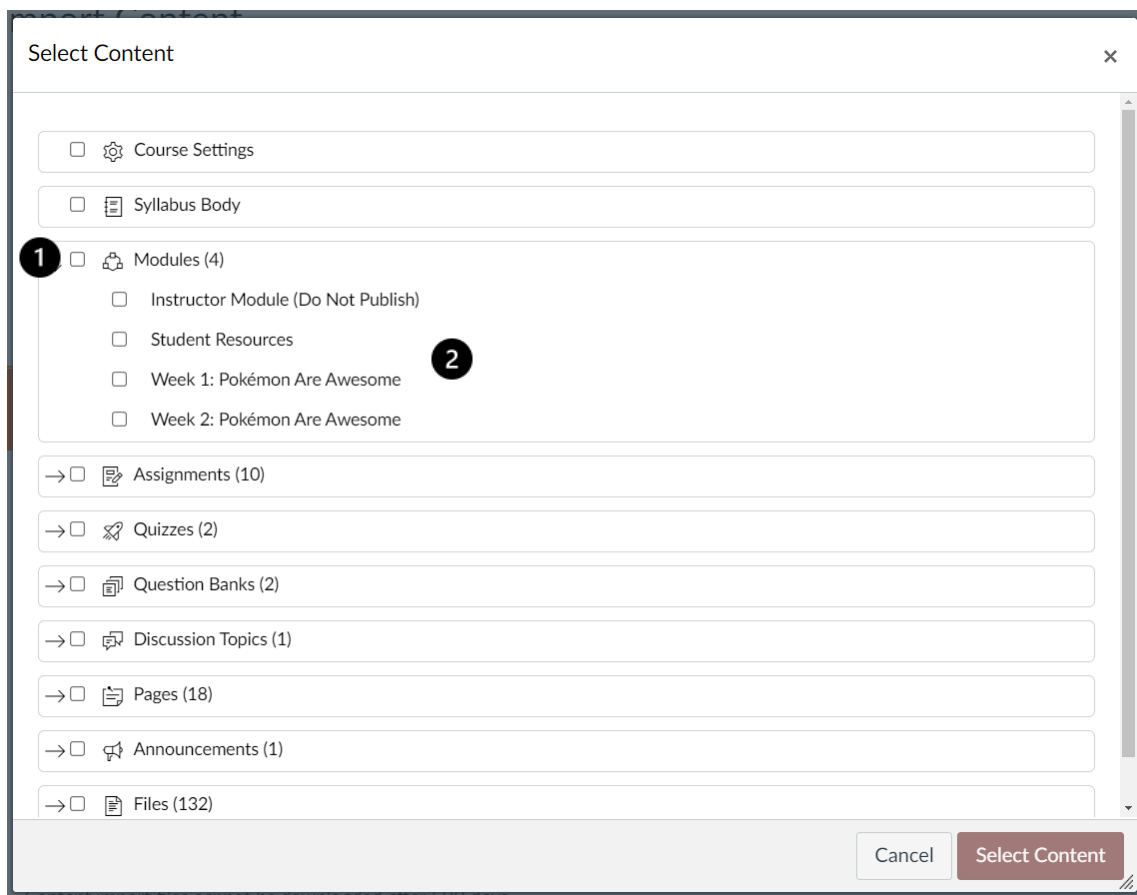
Select Content

×

Course Settings

Syllabus Body

1

Modules (4)

Instructor Module (Do Not Publish)

Student Resources

2

Week 1: Pokémon Are Awesome

Week 2: Pokémon Are Awesome

Assignments (10)

Quizzes (2)

Question Banks (2)

Discussion Topics (1)

Pages (18)

Announcements (1)

Files (132)

Cancel

Select Content